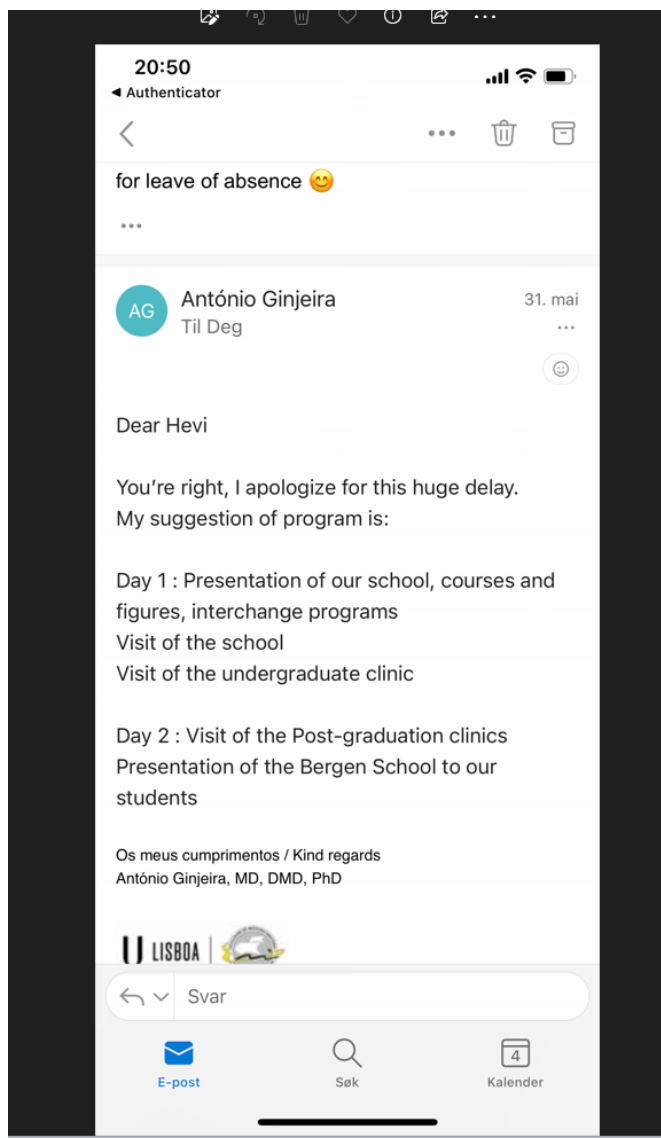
20:50
◀ Authenticator

for leave of absence 😊

...

AG António Ginjeira
Til Deg
31. mai
...

Dear Hevi

You're right, I apologize for this huge delay.
My suggestion of program is:

Day 1 : Presentation of our school, courses and figures, interchange programs
Visit of the school
Visit of the undergraduate clinic

Day 2 : Visit of the Post-graduation clinics
Presentation of the Bergen School to our students

Os meus cumprimentos / Kind regards
António Ginjeira, MD, DMD, PhD

U LISBOA

Svar

E-post
Søk
4
Kalender